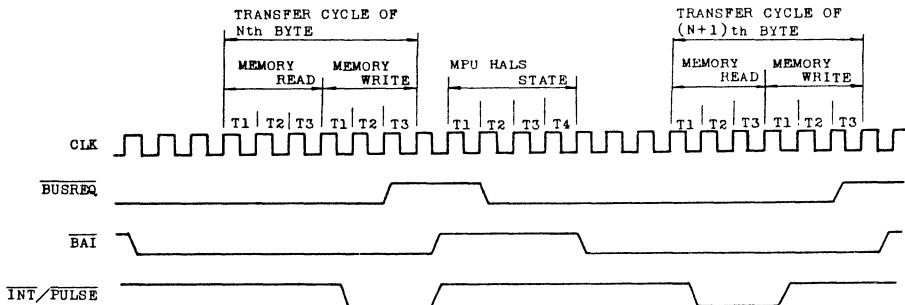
TRANSFER CYCLE OF Nth BYTE

MEMORY READ

MEMORY WRITE

T1 T2 T3 T1 T2 T3

MPU HALS STATE

T1 T2 T3 T4

TRANSFER CYCLE OF (N+1)th BYTE

MEMORY READ

MEMORY WRITE

T1 T2 T3 T1 T2 T3

CLK

$\overline{BUSREQ}$

$\overline{BAI}$

$\overline{INT}/\overline{PULSE}$